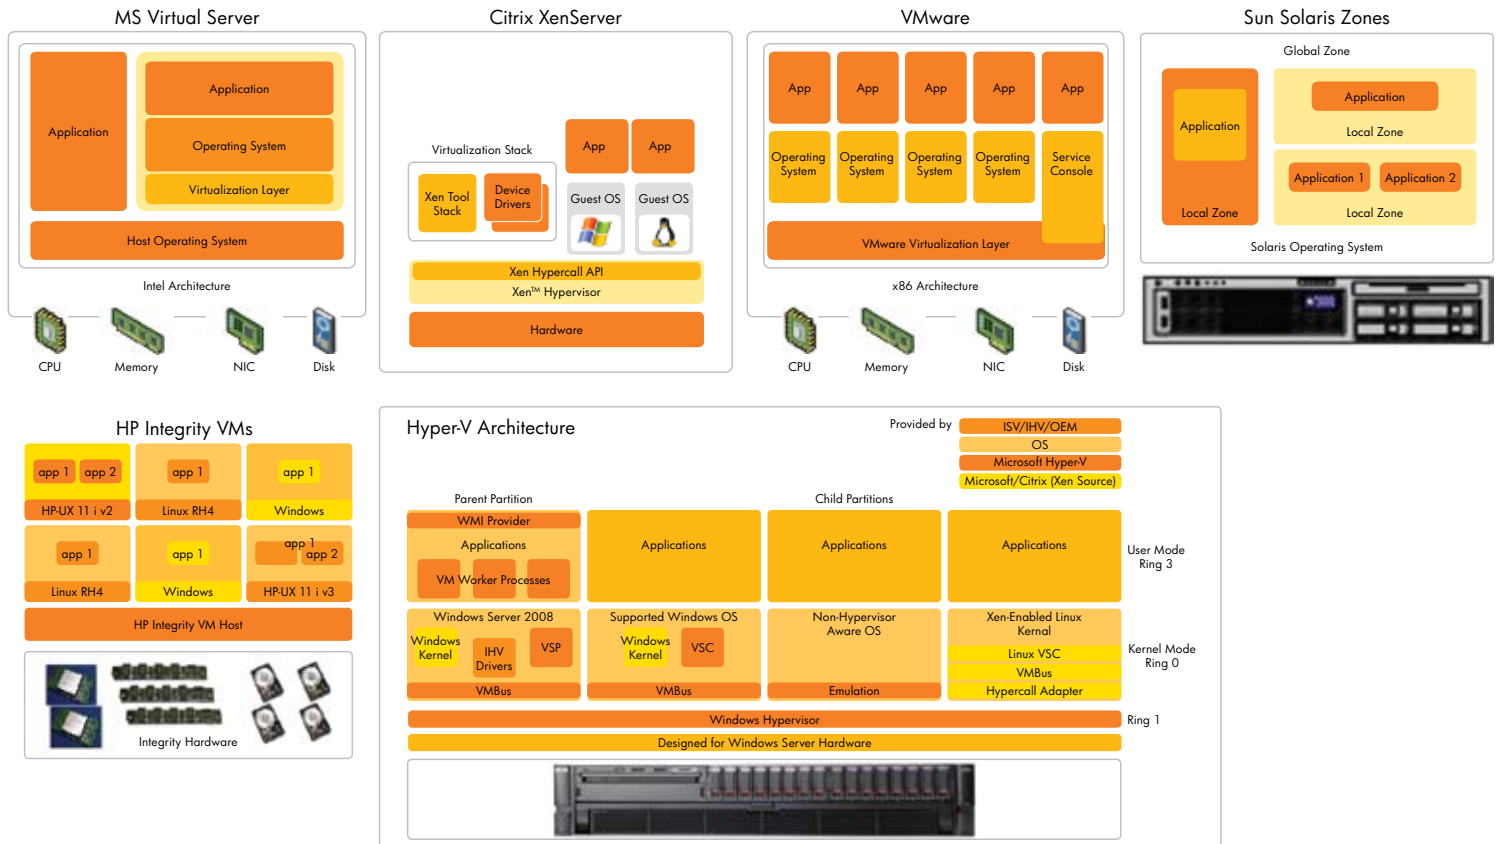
MS Virtual Server

Application

Application

Operating System

Virtualization Layer

Host Operating System

Intel Architecture

CPU Memory NIC Disk

Citrix XenServer

Virtualization Stack

Xen Tool Stack

Device Drivers

App App

Guest OS Guest OS

Xen Hypercall API

Xen™ Hypervisor

Hardware

VMware

App App App App App

Operating System Operating System Operating System Operating System Service Console

VMware Virtualization Layer

x86 Architecture

CPU Memory NIC Disk

Sun Solaris Zones

Global Zone

Application

Local Zone

Application

Local Zone

Application 1 Application 2

Local Zone

Solaris Operating System

HP Integrity VMs

app 1 app 2

HP-UX 11 i v2

app 1

Linux RH4

app 1

Windows

app 1

Linux RH4

app 1

Windows

app 1 app 2

HP-UX 11 i v3

HP Integrity VM Host

Integrity Hardware

Hyper-V Architecture

Provided by

ISV/IHV/OEM

OS

Microsoft Hyper-V

Microsoft/Citrix (Xen Source)

Parent Partition

Child Partitions

WMI Provider

Applications

VM Worker Processes

Applications

Applications

Applications

User Mode Ring 3

Windows Server 2008

Windows Kernel

IHV Drivers

VSP

VMBus

Supported Windows OS

Windows Kernel

VSC

VMBus

Non-Hypervisor Aware OS

Emulation

Xen-Enabled Linux Kernal

Linux VSC

VMBus

Hypercall Adapter

Kernel Mode Ring 0

Windows Hypervisor

Ring 1

Designed for Windows Server Hardware